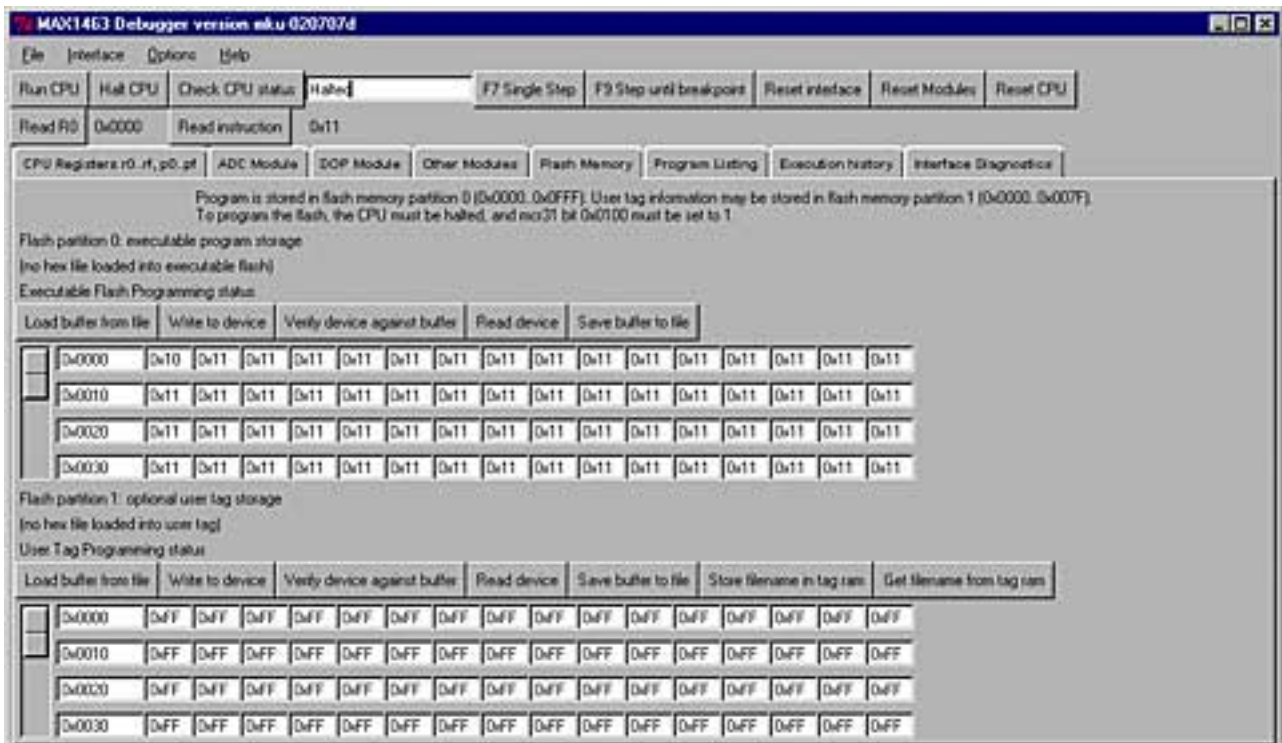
MAX1463 Debugger version mku 020707d

File Interface Options Help

Run CPU | Halt CPU | Check CPU status | Halted | F7 Single Step | F9 Step until breakpoint | Reset interface | Reset Modules | Reset CPU

Read R0 | 0x0000 | Read instruction | 0x11

CPU Registers r0..rf, p0..pf | ADC Module | DOP Module | Other Modules | Flash Memory | Program Listing | Execution history | Interface Diagnostics

Program is stored in flash memory partition 0 (0x0000..0x0FFF). User tag information may be stored in flash memory partition 1 (0x0000..0x007F).
To program the flash, the CPU must be halted, and mcr31 bit 0x0100 must be set to 1.

Flash partition 0: executable program storage

(no hex file loaded into executable flash)

Executable Flash Programming status

Load buffer from file | Write to device | Verify device against buffer | Read device | Save buffer to file

| | | | | | | | | | | | | | | | |
|---|---|---|---|---|---|---|---|---|---|---|---|---|---|---|---|---|
| 0x0000 | 0x10 | 0x11 | 0x11 | 0x11 | 0x11 | 0x11 | 0x11 | 0x11 | 0x11 | 0x11 | 0x11 | 0x11 | 0x11 | 0x11 | 0x11 | 0x11 |
| 0x0010 | 0x11 | 0x11 | 0x11 | 0x11 | 0x11 | 0x11 | 0x11 | 0x11 | 0x11 | 0x11 | 0x11 | 0x11 | 0x11 | 0x11 | 0x11 | 0x11 |
| 0x0020 | 0x11 | 0x11 | 0x11 | 0x11 | 0x11 | 0x11 | 0x11 | 0x11 | 0x11 | 0x11 | 0x11 | 0x11 | 0x11 | 0x11 | 0x11 | 0x11 |
| 0x0030 | 0x11 | 0x11 | 0x11 | 0x11 | 0x11 | 0x11 | 0x11 | 0x11 | 0x11 | 0x11 | 0x11 | 0x11 | 0x11 | 0x11 | 0x11 | 0x11 |

Flash partition 1: optional user tag storage

(no hex file loaded into user tag)

User Tag Programming status

Load buffer from file | Write to device | Verify device against buffer | Read device | Save buffer to file | Store filename in tag ram | Get filename from tag ram

| | | | | | | | | | | | | | | | |
|---|---|---|---|---|---|---|---|---|---|---|---|---|---|---|---|---|
| 0x0000 | 0xFF | 0xFF | 0xFF | 0xFF | 0xFF | 0xFF | 0xFF | 0xFF | 0xFF | 0xFF | 0xFF | 0xFF | 0xFF | 0xFF | 0xFF | 0xFF |
| 0x0010 | 0xFF | 0xFF | 0xFF | 0xFF | 0xFF | 0xFF | 0xFF | 0xFF | 0xFF | 0xFF | 0xFF | 0xFF | 0xFF | 0xFF | 0xFF | 0xFF |
| 0x0020 | 0xFF | 0xFF | 0xFF | 0xFF | 0xFF | 0xFF | 0xFF | 0xFF | 0xFF | 0xFF | 0xFF | 0xFF | 0xFF | 0xFF | 0xFF | 0xFF |
| 0x0030 | 0xFF | 0xFF | 0xFF | 0xFF | 0xFF | 0xFF | 0xFF | 0xFF | 0xFF | 0xFF | 0xFF | 0xFF | 0xFF | 0xFF | 0xFF | 0xFF |